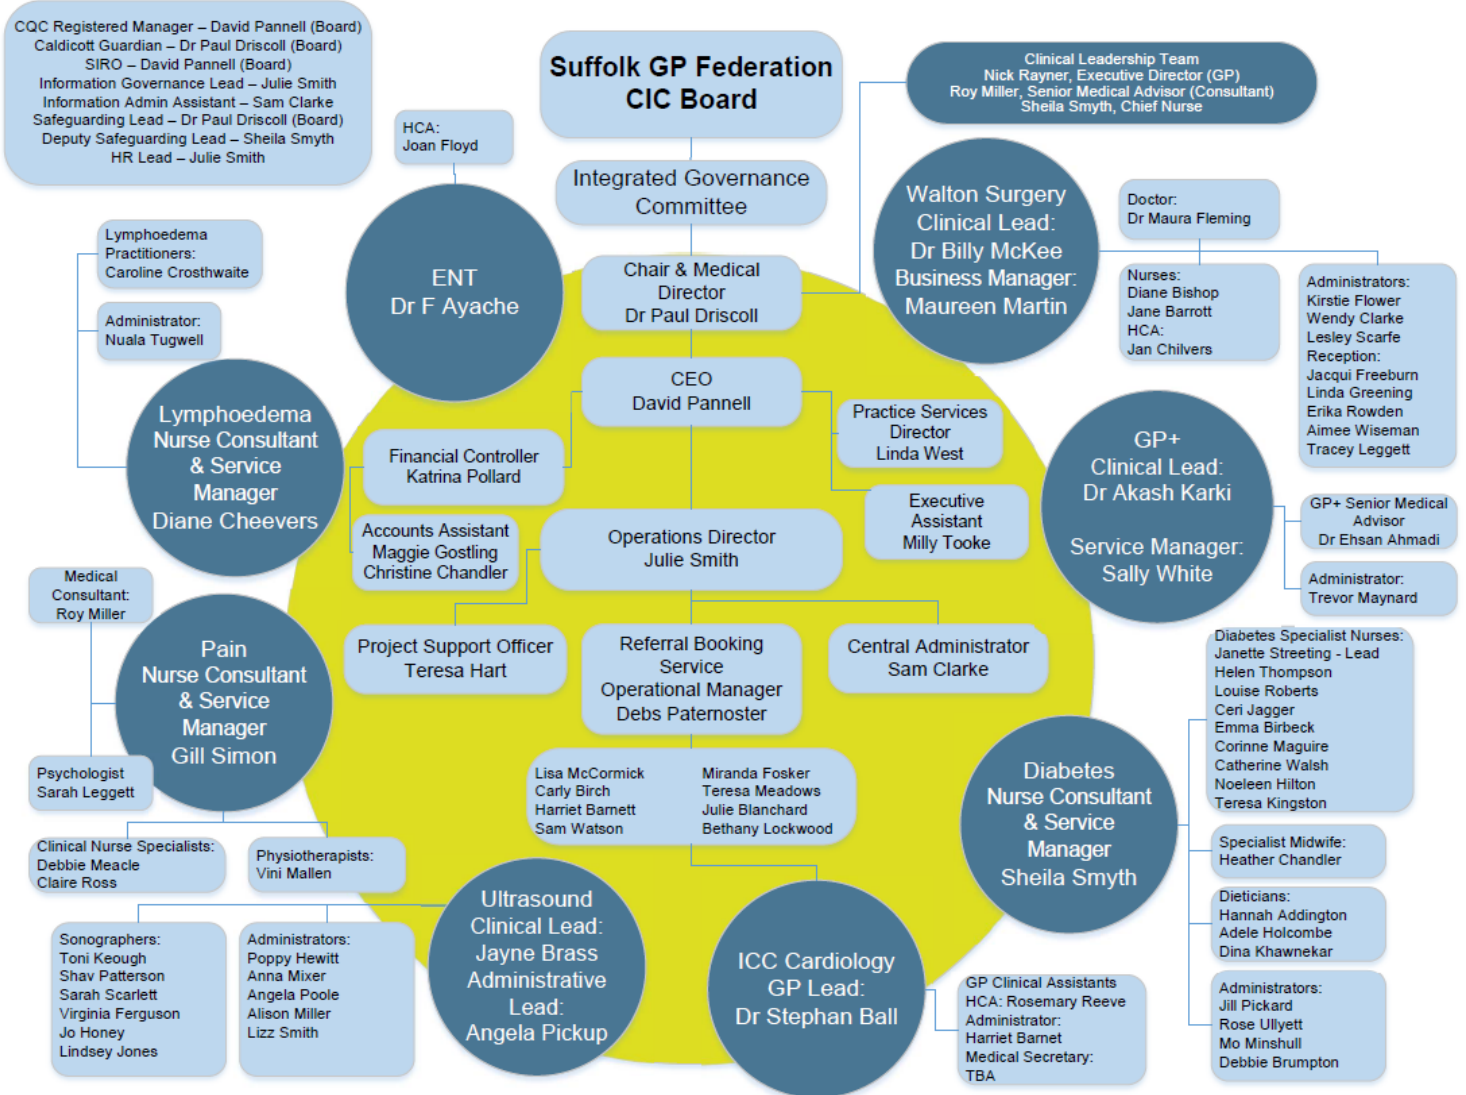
CQC Registered Manager – David Pannell (Board)
Caldicott Guardian – Dr Paul Driscoll (Board)
SIRO – David Pannell (Board)
Information Governance Lead – Julie Smith
Information Admin Assistant – Sam Clarke
Safeguarding Lead – Dr Paul Driscoll (Board)
Deputy Safeguarding Lead – Sheila Smyth
HR Lead – Julie Smith

Suffolk GP Federation CIC Board

Clinical Leadership Team
Nick Rayner, Executive Director (GP)
Roy Miller, Senior Medical Advisor (Consultant)
Sheila Smyth, Chief Nurse

HCA:
Joan Floyd

Integrated Governance Committee

Walton Surgery
Clinical Lead:
Dr Billy McKee
Business Manager:
Maureen Martin

Doctor:
Dr Maura Fleming

Lymphoedema Practitioners:
Caroline Crosthwaite

ENT
Dr F Ayache

Chair & Medical Director
Dr Paul Driscoll

Nurses:
Diane Bishop
Jane Barrott
HCA:
Jan Chilvers

Administrators:
Kirstie Flower
Wendy Clarke
Lesley Scarfe
Reception:
Jacqui Freeburn
Linda Greening
Erika Rowden
Aimee Wiseman
Tracey Leggett

Administrator:
Nuala Tugwell

CEO
David Pannell

Lymphoedema Nurse Consultant & Service Manager
Diane Cheevers

Financial Controller
Katrina Pollard

Practice Services Director
Linda West

GP+
Clinical Lead:
Dr Akash Karki

Service Manager:
Sally White

Executive Assistant
Milly Tooke

GP+ Senior Medical Advisor
Dr Ehsan Ahmadi

Accounts Assistant
Maggie Gostling
Christine Chandler

Operations Director
Julie Smith

Medical Consultant:
Roy Miller

Administrator:
Trevor Maynard

Pain
Nurse Consultant
& Service Manager
Gill Simon

Project Support Officer
Teresa Hart

Referral Booking Service
Operational Manager
Debs Paternoster

Central Administrator
Sam Clarke

Diabetes Specialist Nurses:
Janette Streeting - Lead
Helen Thompson
Louise Roberts
Ceri Jagger
Emma Birbeck
Corinne Maguire
Catherine Walsh
Noeleen Hilton
Teresa Kingston

Psychologist
Sarah Leggett

Lisa McCormick
Carly Birch
Harriet Barnett
Sam Watson

Miranda Fosker
Teresa Meadows
Julie Blanchard
Bethany Lockwood

Diabetes
Nurse Consultant
& Service Manager
Sheila Smyth

Clinical Nurse Specialists:
Debbie Meacle
Claire Ross

Physiotherapists:
Vini Mallen

Specialist Midwife:
Heather Chandler

Ultrasound
Clinical Lead:
Jayne Brass
Administrative Lead:
Angela Pickup

ICC Cardiology
GP Lead:
Dr Stephan Ball

Dieticians:
Hannah Addington
Adele Holcombe
Dina Khawnekar

Sonographers:
Toni Keough
Shav Patterson
Sarah Scarlett
Virginia Ferguson
Jo Honey
Lindsey Jones

Administrators:
Poppy Hewitt
Anna Mixer
Angela Poole
Alison Miller
Lizz Smith

GP Clinical Assistants
HCA: Rosemary Reeve
Administrator:
Harriet Barnet
Medical Secretary:
TBA

Administrators:
Jill Pickard
Rose Ullyett
Mo Minshull
Debbie Brumpton